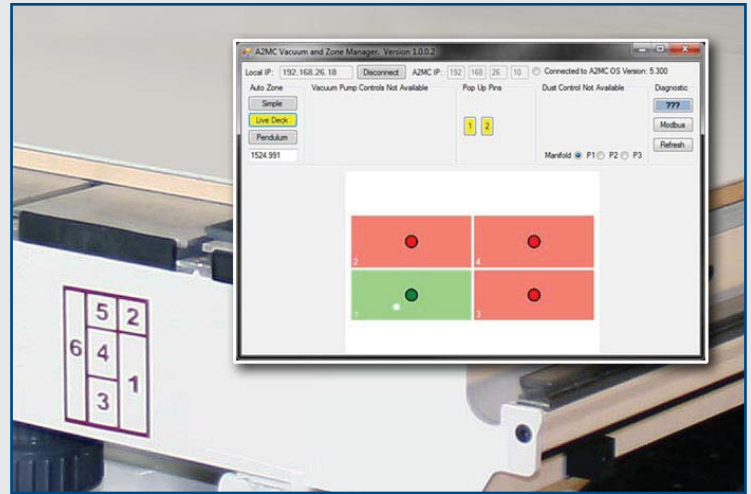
A2MC Vacuum and Zone Manager. Version 1.0.0.2

Local IP: 192.168.26.18 Disconnect A2MC IP: 192 168 26 10 Connected to A2MC OS Version: 5.300

Auto Zone
Simple
Live Deck
Pendulum
1524.991

Vacuum Pump Controls Not Available

Pop Up Pins
1 2

Dust Control Not Available

Manifold P1 P2 P3

Diagnostic
???
Modbus
Refresh

2
4
1
3

5 2
6 4
1
3